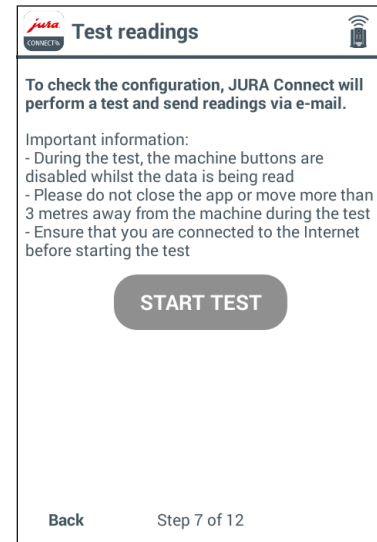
jura CONNECT

Test readings

To check the configuration, JURA Connect will perform a test and send readings via e-mail.

Important information:
- During the test, the machine buttons are disabled whilst the data is being read
- Please do not close the app or move more than 3 metres away from the machine during the test
- Ensure that you are connected to the Internet before starting the test

START TEST

Back

Step 7 of 12